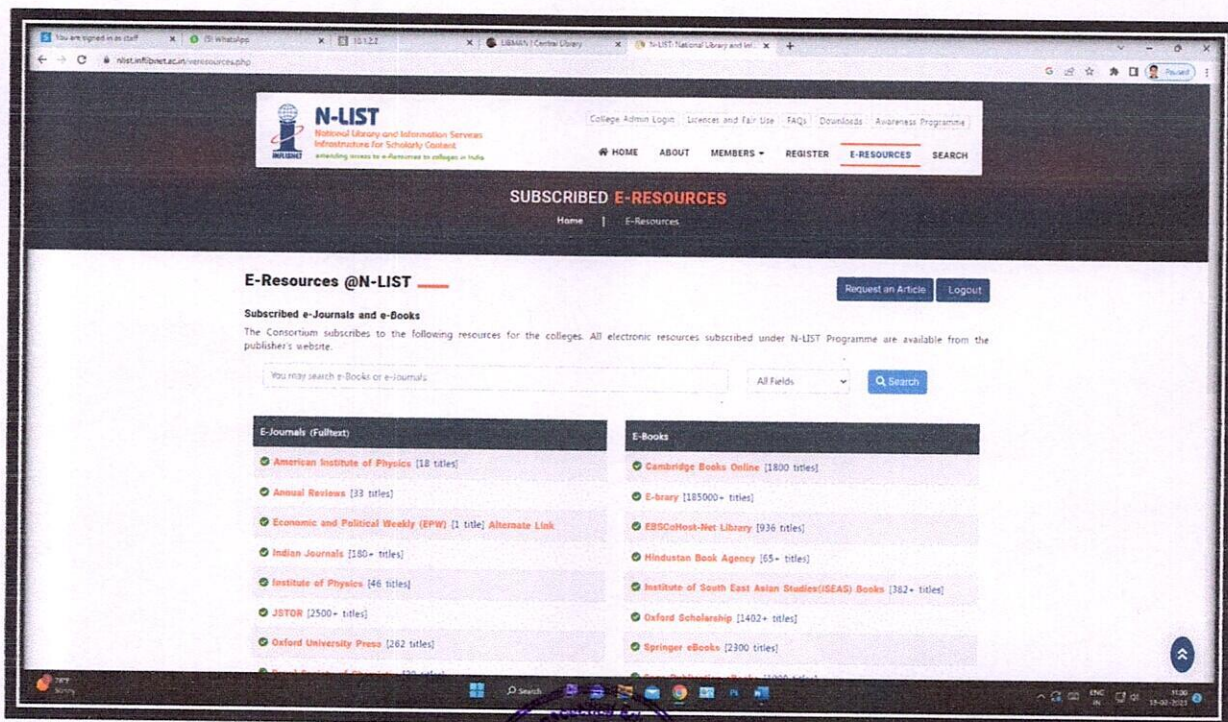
You are signed in as staff | (3) WhatsApp | 10.1.2.2 | LIBMAN | Central Library | N-LIST: National Library and Inf...

nlist.inflibnet.ac.in/eresources.php

Paused

N-LIST
National Library and Information Services Infrastructure for Scholarly Content
extending access to e-Resources to colleges in India
INFLIBNET

College Admin Login | Licences and Fair Use | FAQs | Downloads | Awareness Programme

HOME ABOUT MEMBERS REGISTER E-RESOURCES SEARCH

SUBSCRIBED E-RESOURCES
Home | E-Resources

E-Resources @N-LIST

Request an Article Logout

Subscribed e-Journals and e-Books
The Consortium subscribes to the following resources for the colleges. All electronic resources subscribed under N-LIST Programme are available from the publisher's website.

You may search e-Books or e-Journals
All Fields
Search

E-Journals (Fulltext)
American Institute of Physics [18 titles]
Annual Reviews [33 titles]
Economic and Political Weekly (EPW) [1 title] Alternate Link
Indian Journals [180+ titles]
Institute of Physics [46 titles]
JSTOR [2500+ titles]
Oxford University Press [262 titles]
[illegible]

E-Books
Cambridge Books Online [1800 titles]
E-brary [185000+ titles]
EBSCoHost-Net Library [936 titles]
Hindustan Book Agency [65+ titles]
Institute of South East Asian Studies(ISEAS) Books [382+ titles]
Oxford Scholarship [1402+ titles]
Springer eBooks [2300 titles]
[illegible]

Search
ENG IN